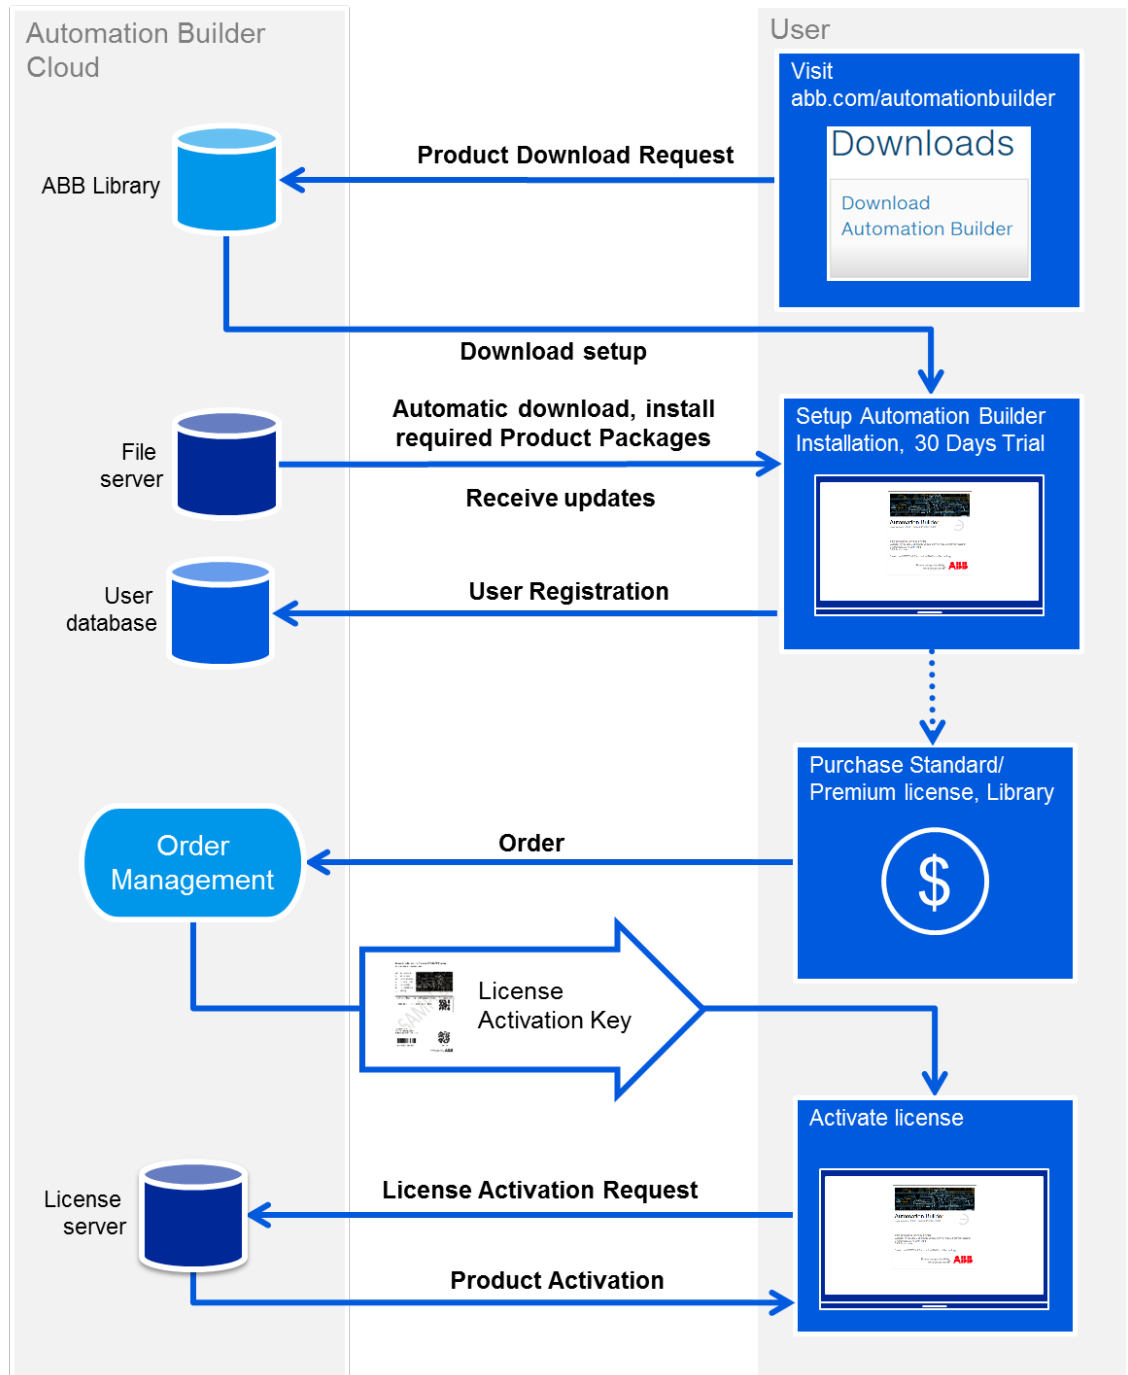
Automation Builder Cloud

User

Visit abb.com/automationbuilder

Downloads

Download Automation Builder

ABB Library

Product Download Request

Download setup

Automatic download, install required Product Packages

Setup Automation Builder Installation, 30 Days Trial

File server

Receive updates

User database

User Registration

Purchase Standard/ Premium license, Library

Order Management

Order

$

License Activation Key

Activate license

License server

License Activation Request

Product Activation